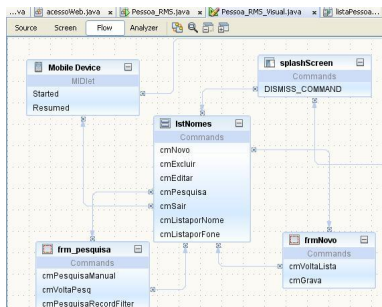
...va | acessoWeb.java | Pessoa_RMS.java | Pessoa_RMS_Visual.java | listaPessoa...

Source Screen Flow Analyzer

Mobile Device
MIDlet
Started
Resumed

splashScreen
Commands
DISMISS_COMMAND

lstNomes
Commands
cmNovo
cmExcluir
cmEditar
cmPesquisa
cmSair
cmListaporNome
cmListaporFone

frm_pesquisa
Commands
cmPesquisaManual
cmVoltaPesq
cmPesquisaRecordFilter

frmNovo
Commands
cmVoltaLista
cmGrava